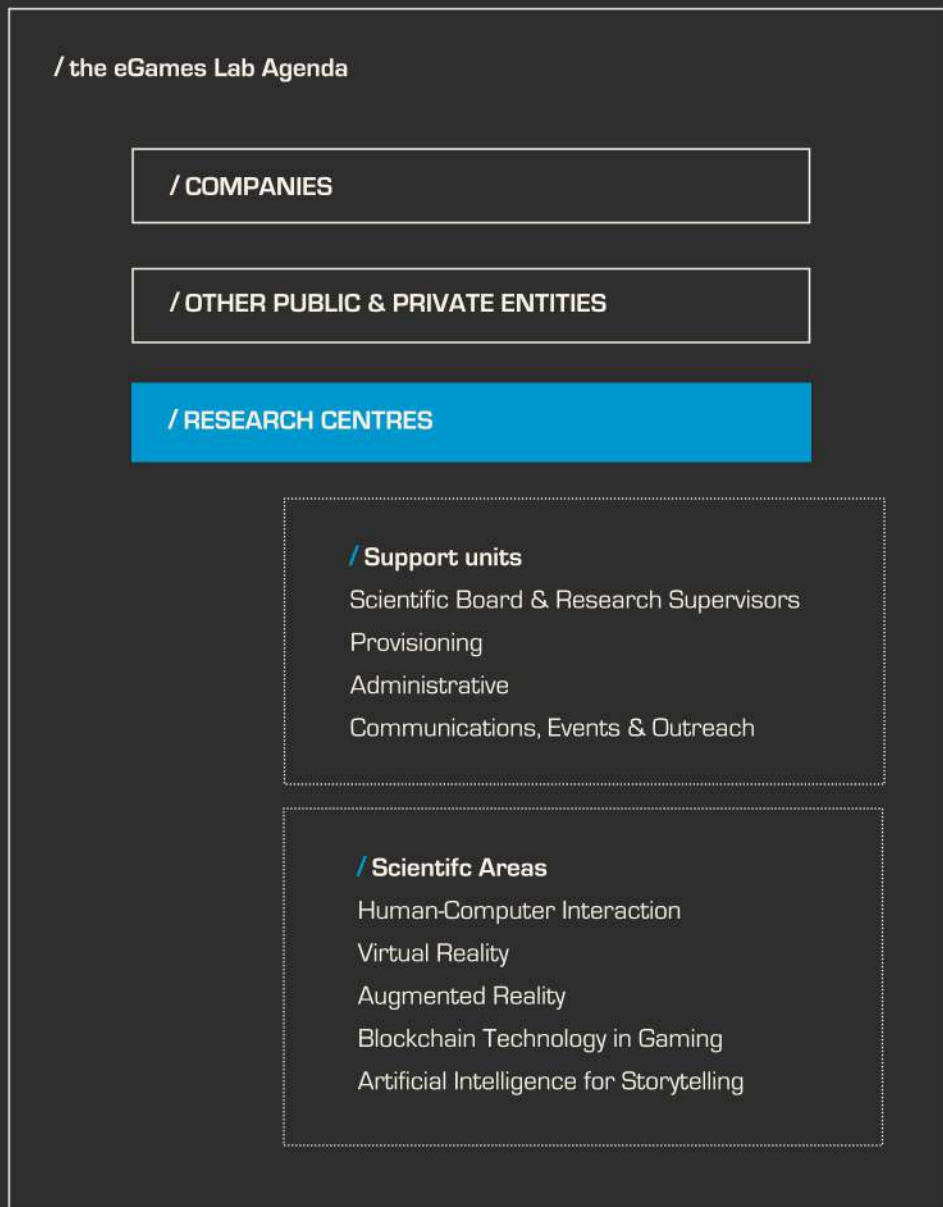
/ the eGames Lab Agenda

/ COMPANIES

/ OTHER PUBLIC & PRIVATE ENTITIES

/ RESEARCH CENTRES

/ Support units
Scientific Board & Research Supervisors
Provisioning
Administrative
Communications, Events & Outreach

/ Scientifc Areas
Human-Computer Interaction
Virtual Reality
Augmented Reality
Blockchain Technology in Gaming
Artificial Intelligence for Storytelling